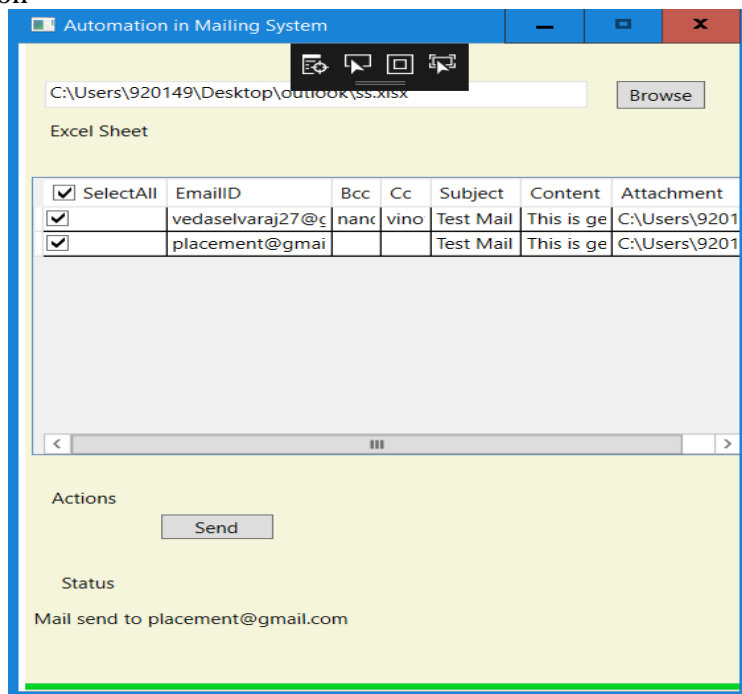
Automation in Mailing System

C:\Users\920149\Desktop\outlook\ss.xlsx

Browse

Excel Sheet

| ☑ SelectAll | EmailID | Bcc | Cc | Subject | Content | Attachment |
|---|---|---|---|---|---|---|
| ☑ | vedaselvaraj27@ç | nanc | vino | Test Mail | This is ge | C:\Users\9201 |
| ☑ | placement@gmai | | | Test Mail | This is ge | C:\Users\9201 |

Actions

Send

Status

Mail send to placement@gmail.com